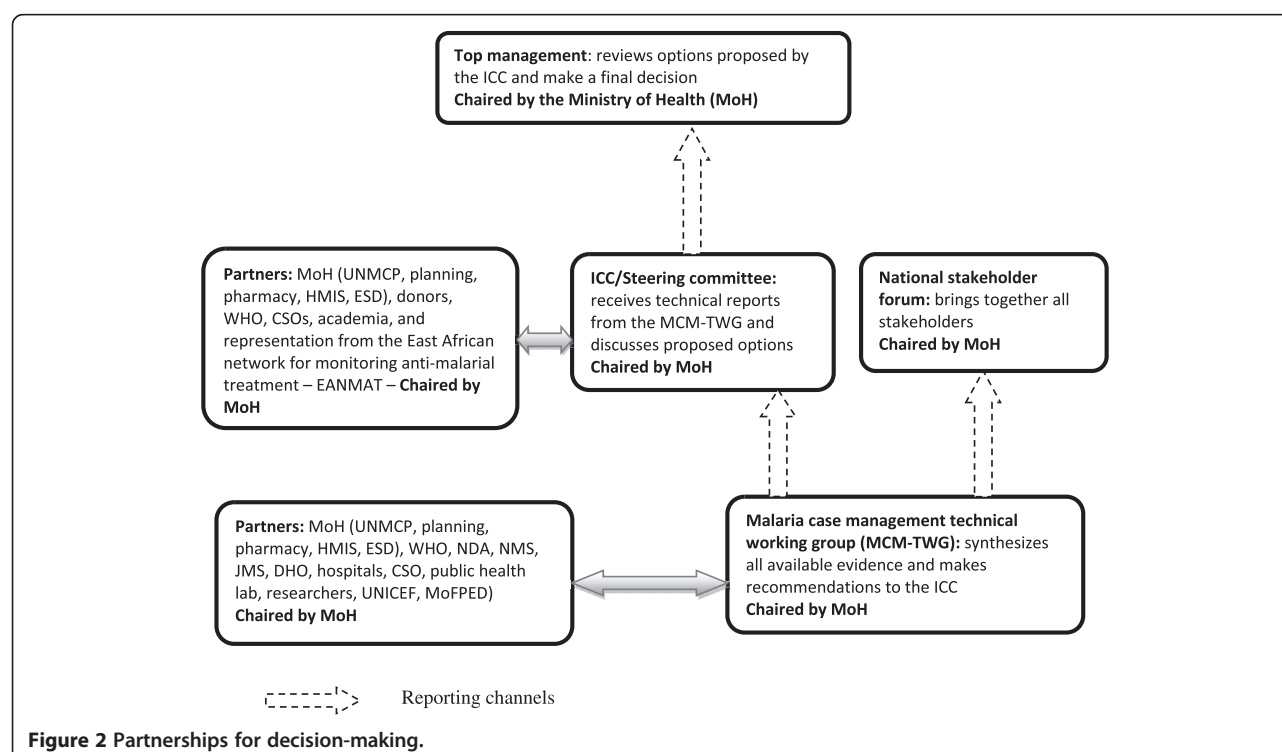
**Top management**: reviews options proposed by the ICC and make a final decision
**Chaired by the Ministry of Health (MoH)**

**Partners:** MoH (UNMCP, planning, pharmacy, HMIS, ESD), donors, WHO, CSOs, academia, and representation from the East African network for monitoring anti-malarial treatment – EANMAT – **Chaired by MoH**

**ICC/Steering committee:** receives technical reports from the MCM-TWG and discusses proposed options
**Chaired by MoH**

**National stakeholder forum:** brings together all stakeholders
**Chaired by MoH**

**Partners:** MoH (UNMCP, planning, pharmacy, HMIS, ESD), WHO, NDA, NMS, JMS, DHO, hospitals, CSO, public health lab, researchers, UNICEF, MoFPED)
**Chaired by MoH**

**Malaria case management technical working group (MCM-TWG):** synthesizes all available evidence and makes recommendations to the ICC
**Chaired by MoH**

Reporting channels

**Figure 2 Partnerships for decision-making.**